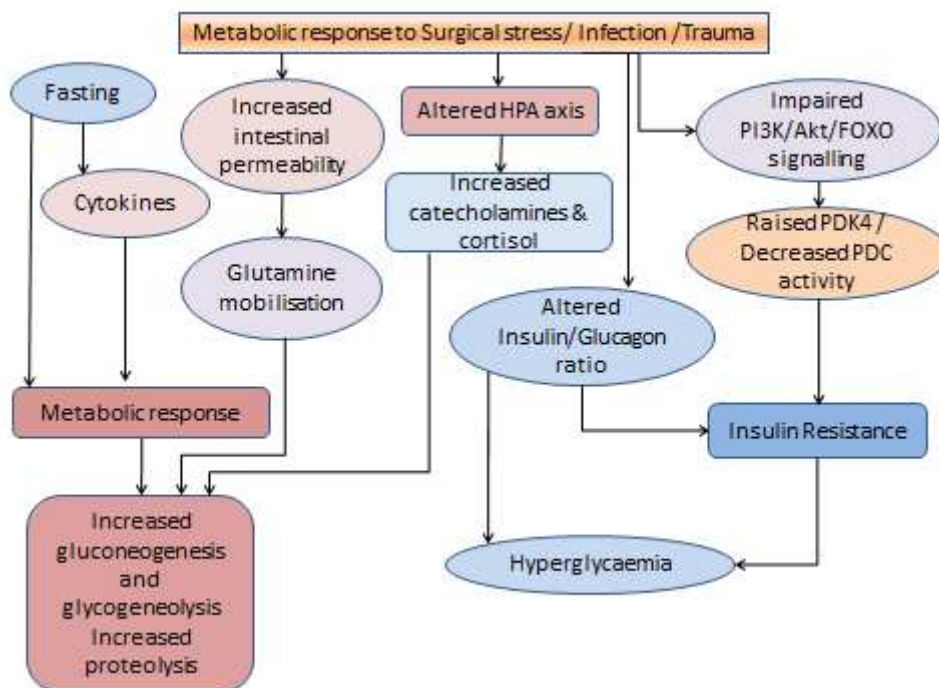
Metabolic response to Surgical stress/ Infection /Trauma

Fasting

Cytokines

Increased intestinal permeability

Glutamine mobilisation

Altered HPA axis

Increased catecholamines & cortisol

Impaired PI3K/Akt/FOXO signalling

Raised PDK4 / Decreased PDC activity

Altered Insulin/Glucagon ratio

Metabolic response

Insulin Resistance

Increased gluconeogenesis and glycogeneolysis Increased proteolysis

Hyperglycaemia